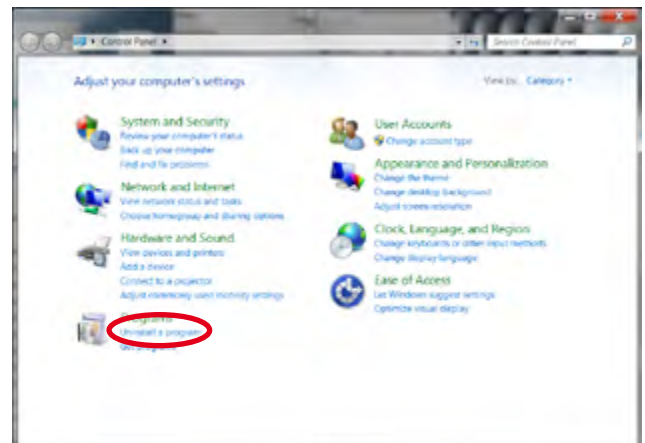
Control Panel ▸

Search Control Panel

Adjust your computer's settings

View by: Category ▾

System and Security
Review your computer's status
Back up your computer
Find and fix problems

Network and Internet
View network status and tasks
Choose homegroup and sharing options

Hardware and Sound
View devices and printers
Add a device
Connect to a projector
Adjust commonly used mobility settings

Programs
Uninstall a program
Get programs

User Accounts
Change account type

Appearance and Personalization
Change the theme
Change desktop background
Adjust screen resolution

Clock, Language, and Region
Change keyboards or other input methods
Change display language

Ease of Access
Let Windows suggest settings
Optimize visual display